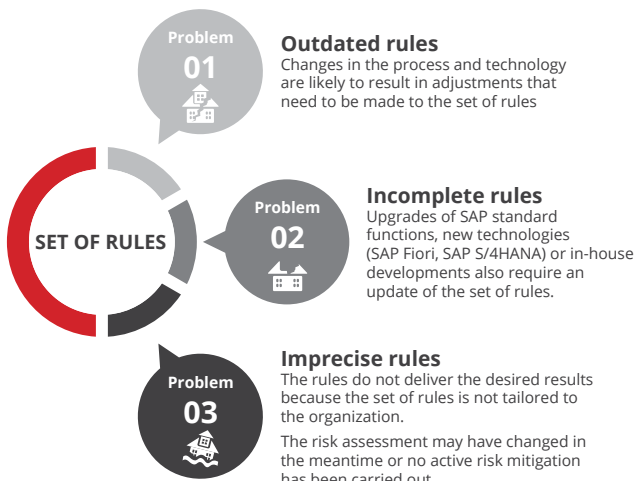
Problem
01

Outdated rules
Changes in the process and technology are likely to result in adjustments that need to be made to the set of rules

SET OF RULES

Problem
02

Incomplete rules
Upgrades of SAP standard functions, new technologies (SAP Fiori, SAP S/4HANA) or in-house developments also require an update of the set of rules.

Problem
03

Imprecise rules
The rules do not deliver the desired results because the set of rules is not tailored to the organization.

The risk assessment may have changed in the meantime or no active risk mitigation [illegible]